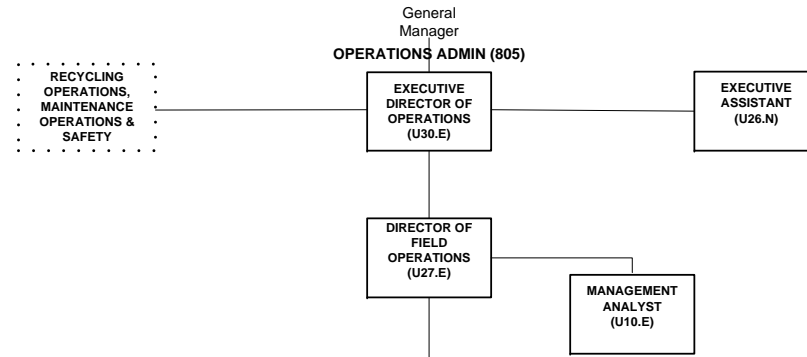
General Manager

OPERATIONS ADMIN (805)

RECYCLING OPERATIONS, MAINTENANCE OPERATIONS & SAFETY

EXECUTIVE DIRECTOR OF OPERATIONS (U30.E)

EXECUTIVE ASSISTANT (U26.N)

DIRECTOR OF FIELD OPERATIONS (U27.E)

MANAGEMENT ANALYST (U10.E)